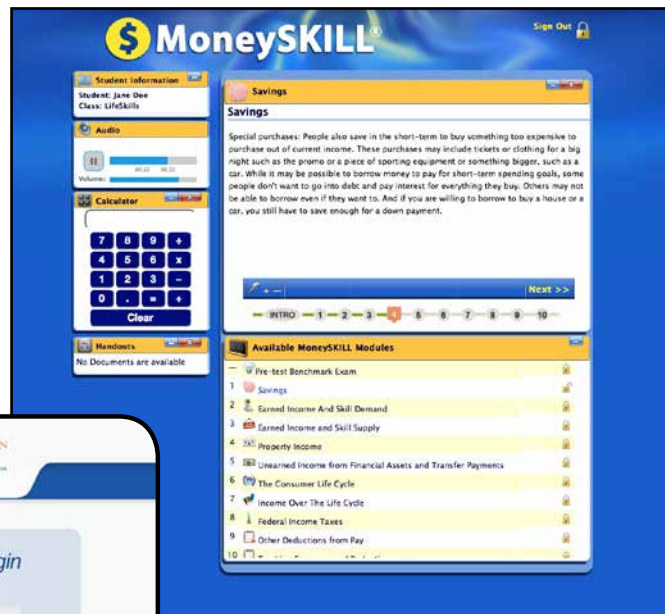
$ MoneySKILL®

Sign Out

Student Information
Student: Jane Doe
Class: LifeSkills

Audio

Volume:

Calculator

7 8 9 ÷
4 5 6 x
1 2 3 -
0 . = +
Clear

Handouts
No Documents are available

Savings

Savings

Special purchases: People also save in the short-term to buy something too expensive to purchase out of current income. These purchases may include tickets or clothing for a big night such as the promo or a piece of sporting equipment or something bigger, such as a car. While it may be possible to borrow money to pay for short-term spending goals, some people don't want to go into debt and pay interest for everything they buy. Others may not be able to borrow even if they want to. And if you are willing to borrow to buy a house or a car, you still have to save enough for a down payment.

Next >>

INTRO 1 2 3 4 5 6 7 8 9 10

Available MoneySKILL Modules

— Pre-test Benchmark Exam
1 Savings
2 Earned Income And Skill Demand
3 Earned Income and Skill Supply
4 Property Income
5 Unearned Income from Financial Assets and Transfer Payments
6 The Consumer Life Cycle
7 Income Over The Life Cycle
8 Federal Income Taxes
9 Other Deductions from Pay
10 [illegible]

gin